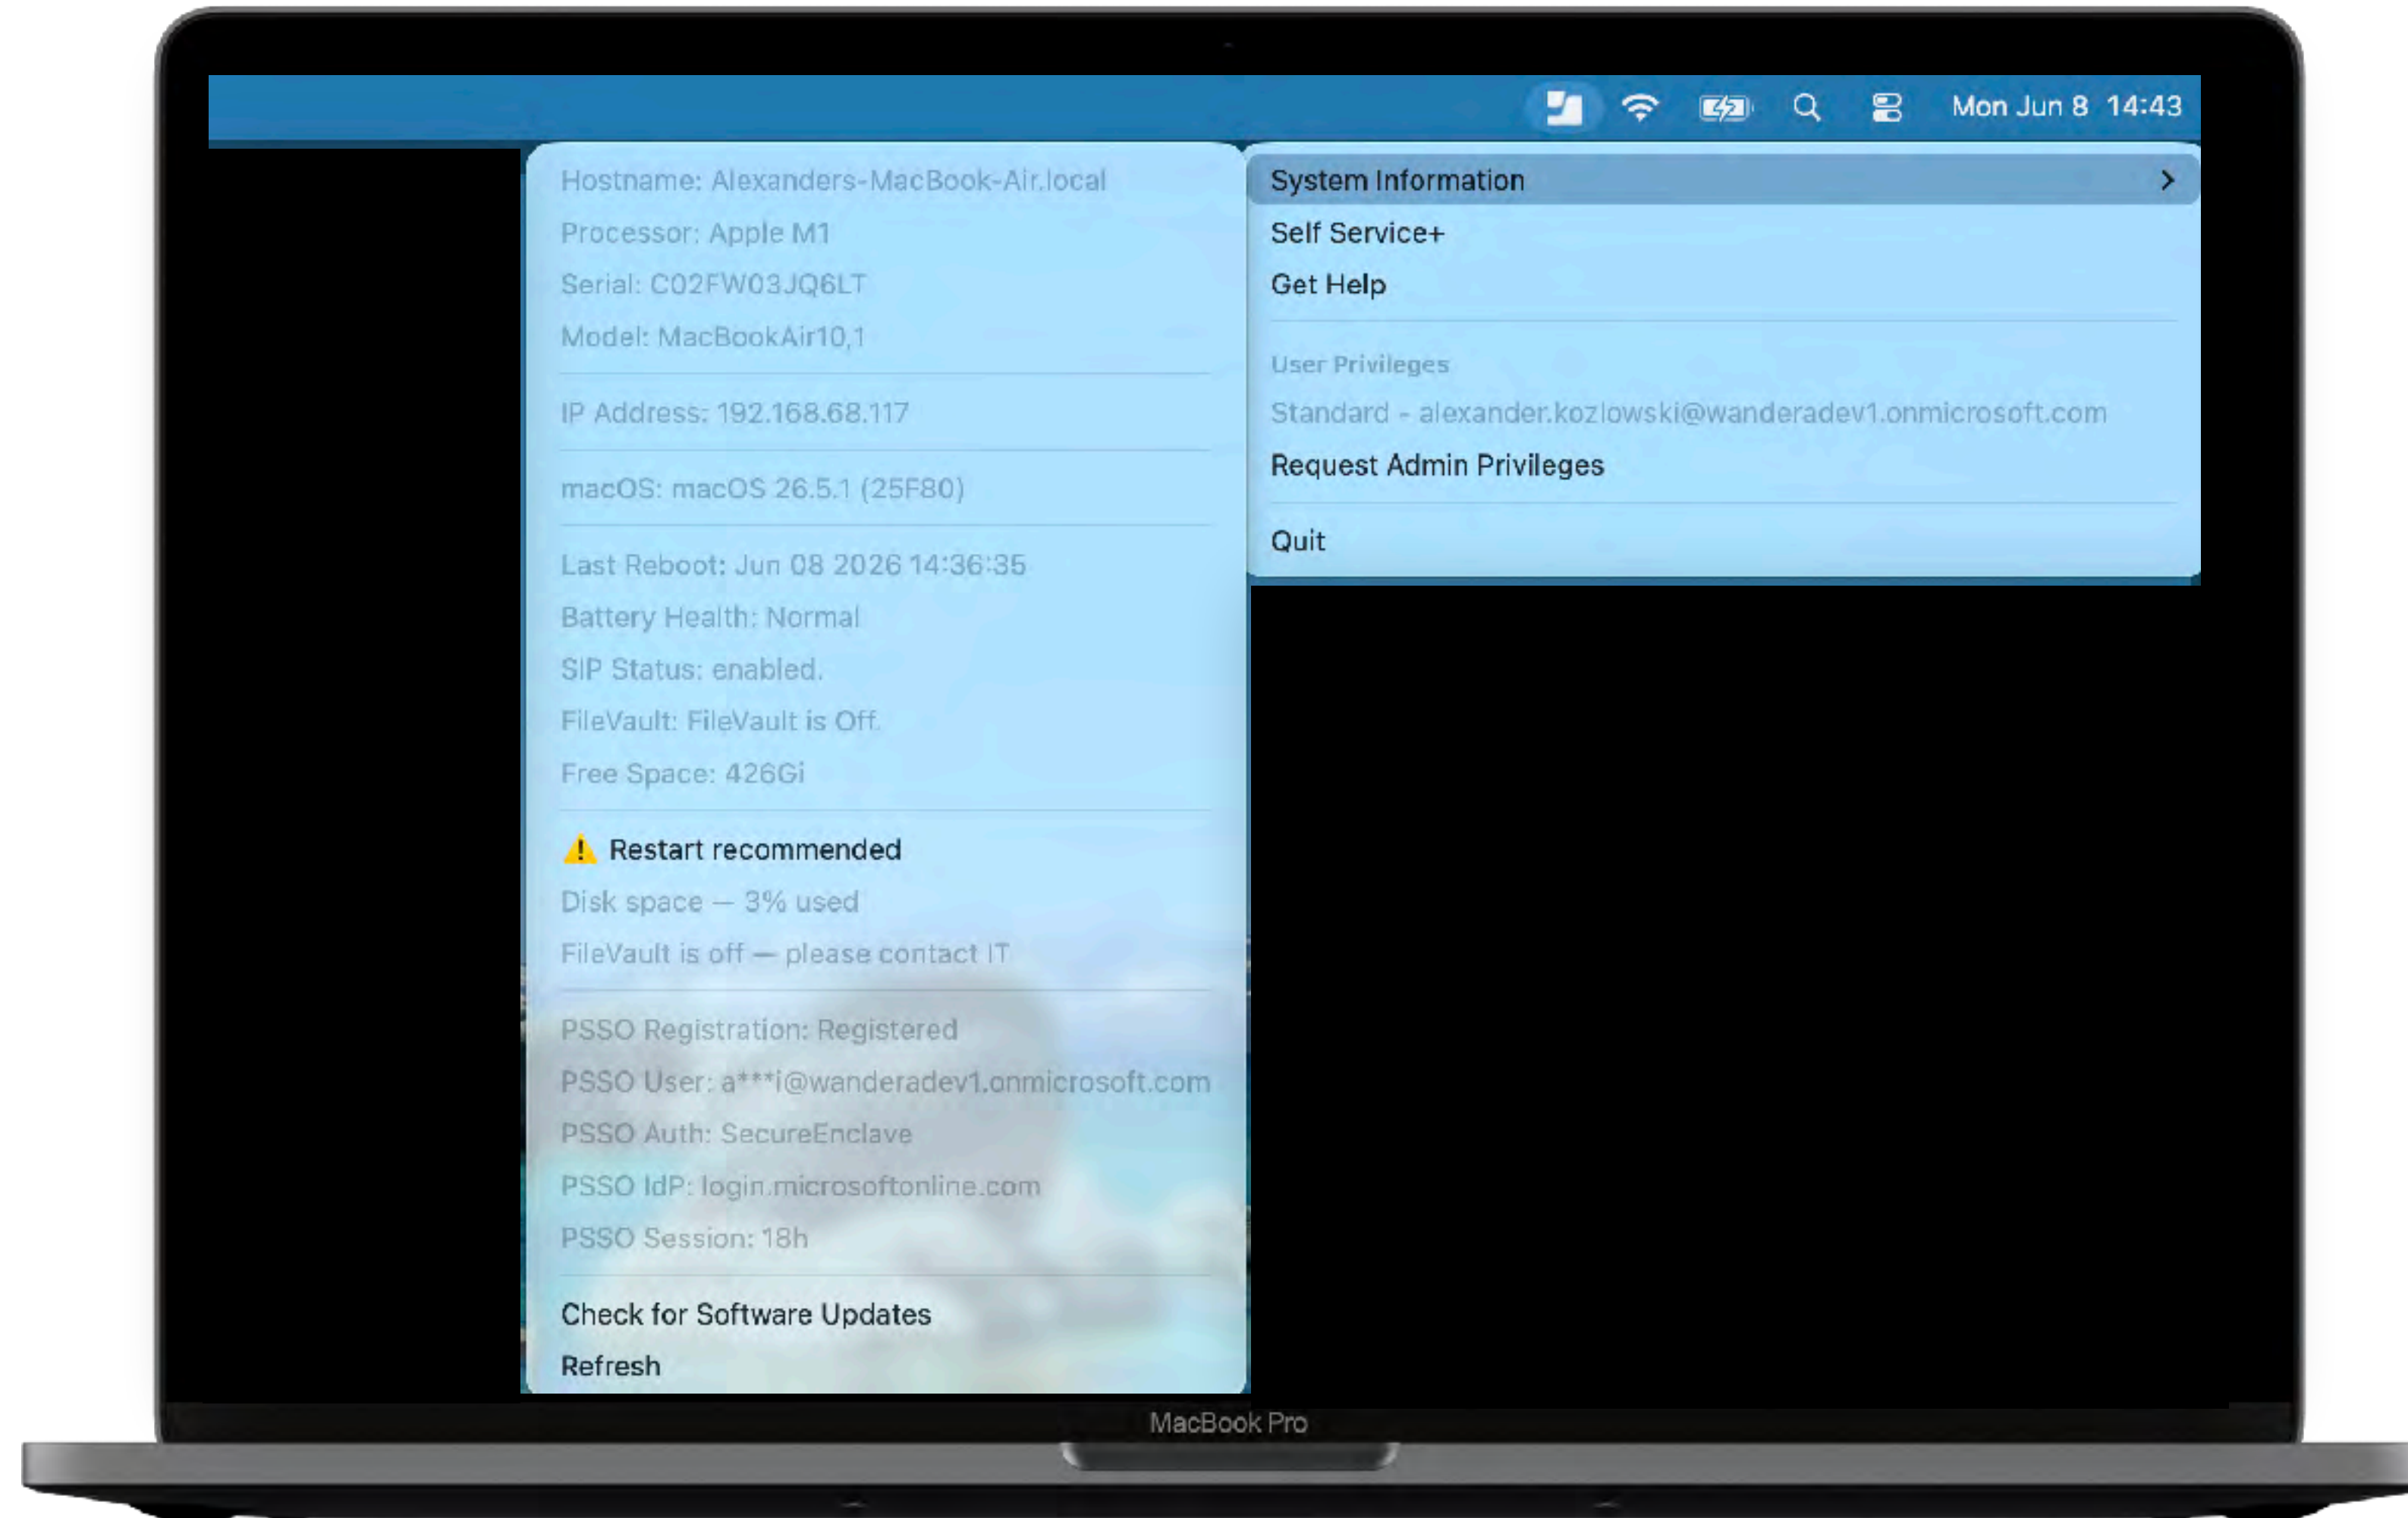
Mon Jun 8 14:43

Hostname: Alexanders-MacBook-Air.local
Processor: Apple M1
Serial: C02FW03JQ6LT
Model: MacBookAir10,1

IP Address: 192.168.68.117

macOS: macOS 26.5.1 (25F80)

Last Reboot: Jun 08 2026 14:36:35
Battery Health: Normal
SIP Status: enabled.
FileVault: FileVault is Off.
Free Space: 426Gi

⚠️ Restart recommended
Disk space — 3% used
FileVault is off — please contact IT

PSSO Registration: Registered
PSSO User: a***i@wanderadev1.onmicrosoft.com
PSSO Auth: SecureEnclave
PSSO IdP: login.microsoftonline.com
PSSO Session: 18h

Check for Software Updates
Refresh

System Information
Self Service+
Get Help

User Privileges
Standard - alexander.kozlowski@wanderadev1.onmicrosoft.com
Request Admin Privileges

Quit

MacBook Pro